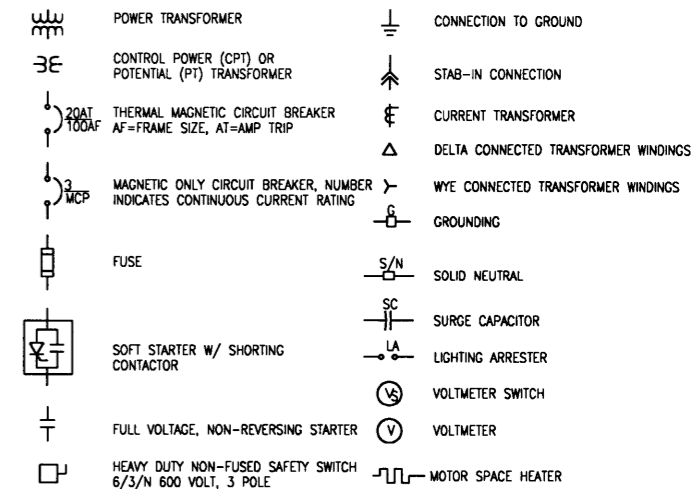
POWER TRANSFORMER

CONTROL POWER (CPT) OR POTENTIAL (PT) TRANSFORMER

20AT
100AF
THERMAL MAGNETIC CIRCUIT BREAKER AF=FRAME SIZE, AT=AMP TRIP

3
MCP
MAGNETIC ONLY CIRCUIT BREAKER, NUMBER INDICATES CONTINUOUS CURRENT RATING

FUSE

SOFT STARTER W/ SHORTING CONTACTOR

FULL VOLTAGE, NON-REVERSING STARTER

HEAVY DUTY NON-FUSED SAFETY SWITCH 6/3/N 600 VOLT, 3 POLE

CONNECTION TO GROUND

STAB-IN CONNECTION

CURRENT TRANSFORMER

DELTA CONNECTED TRANSFORMER WINDINGS

WYE CONNECTED TRANSFORMER WINDINGS

G
GROUNDING

S/N
SOLID NEUTRAL

SC
SURGE CAPACITOR

LA
LIGHTING ARRESTER

VS
VOLTMETER SWITCH

V
VOLTMETER

MOTOR SPACE HEATER